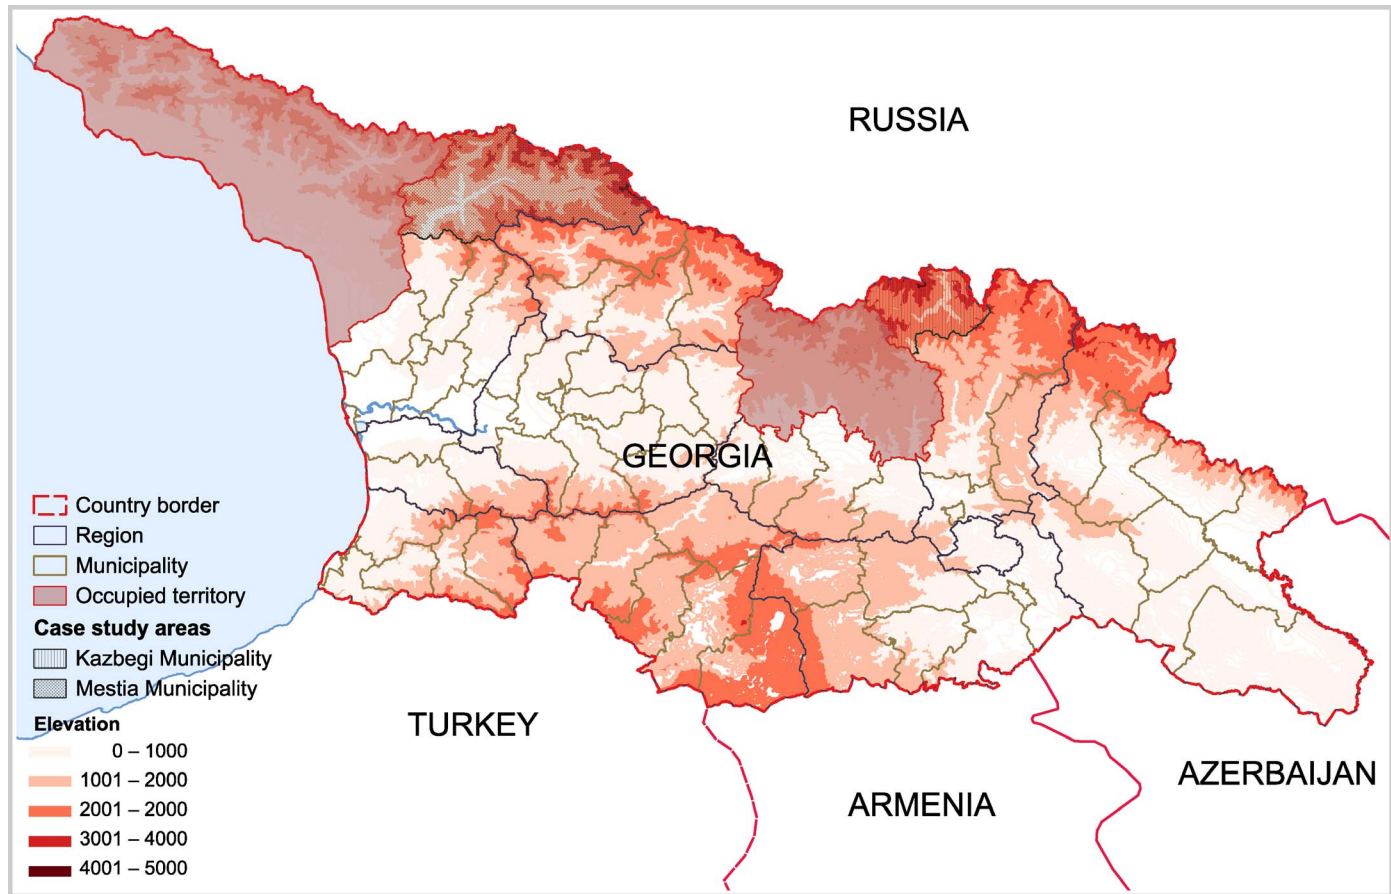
RUSSIA

GEORGIA

Country border
Region
Municipality
Occupied territory
Case study areas
Kazbegi Municipality
Mestia Municipality
Elevation
0 – 1000
1001 – 2000
2001 – 2000
3001 – 4000
4001 – 5000

TURKEY

ARMENIA

AZERBAIJAN